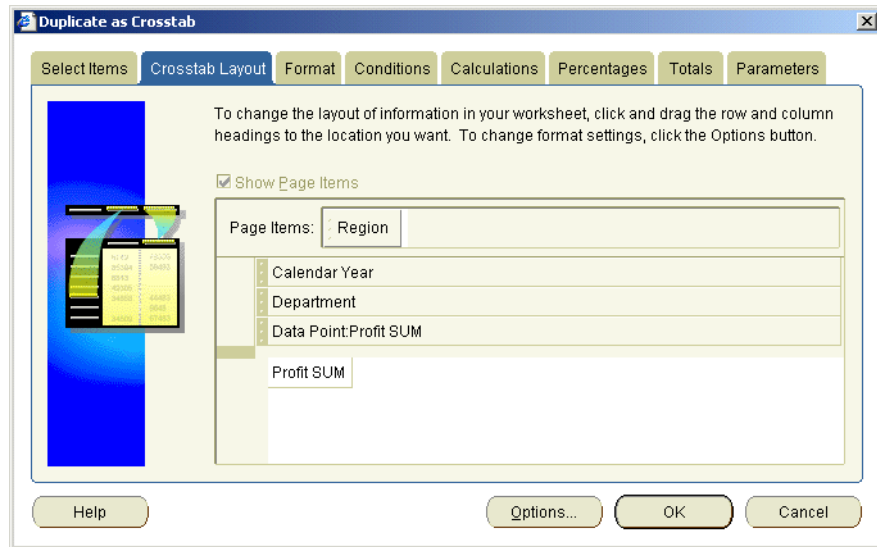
Duplicate as Crosstab

Select Items | Crosstab Layout | Format | Conditions | Calculations | Percentages | Totals | Parameters

To change the layout of information in your worksheet, click and drag the row and column headings to the location you want. To change format settings, click the Options button.

Show Page Items

Page Items: Region

Calendar Year
Department
Data Point:Profit SUM

Profit SUM

Help | Options... | OK | Cancel